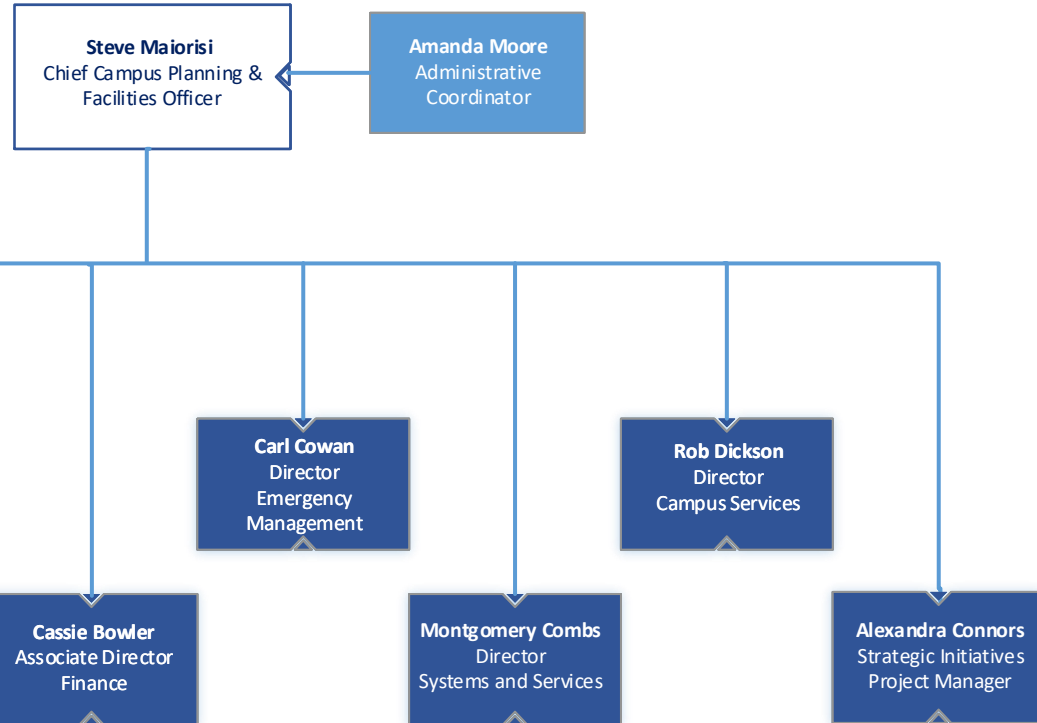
**Steve Maiorisi**
Chief Campus Planning & Facilities Officer

**Amanda Moore**
Administrative Coordinator

**Carl Cowan**
Director
Emergency Management

**Rob Dickson**
Director
Campus Services

**Cassie Bowler**
Associate Director
Finance

**Montgomery Combs**
Director
Systems and Services

**Alexandra Connors**
Strategic Initiatives
Project Manager